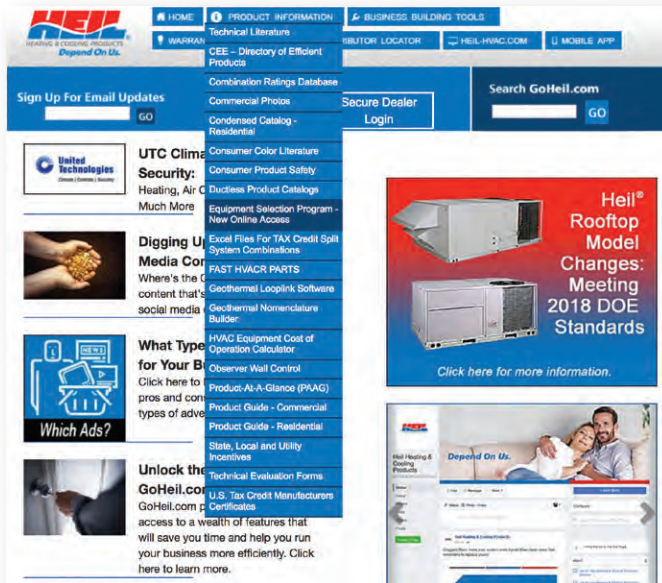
HEIL
HEATING & COOLING PRODUCTS
Depend On Us.

HOME
PRODUCT INFORMATION
BUSINESS BUILDING TOOLS
WARRAN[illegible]
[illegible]BUTOR LOCATOR
HEIL-HVAC.COM
MOBILE APP

Technical Literature
CEE – Directory of Efficient Products
Combination Ratings Database
Commercial Photos
Condensed Catalog - Residential
Consumer Color Literature
Consumer Product Safety
Ductless Product Catalog
Equipment Selection Program - New Online Access
Excel Files For TAX Credit Split System Combinations
FAST HVACR PARTS
Geothermal Looplink Software
Geothermal Nomenclature Builder
HVAC Equipment Cost of Operation Calculator
Observer Wall Control
Product-At-A-Glance (PAAG)
Product Guide - Commercial
Product Guide - Residential
State, Local and Utility Incentives
Technical Evaluation Forms
U.S. Tax Credit Manufacturers Certificates

Sign Up For Email Updates
GO

Secure Dealer Login

Search GoHeil.com
GO

United Technologies
Climate | Controls | Security

UTC Clima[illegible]
Security:
Heating, Air C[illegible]
Much More

Digging Up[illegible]
Media Con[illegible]
Where's the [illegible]
content that's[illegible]
social media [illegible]

What Type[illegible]
for Your B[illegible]
Click here to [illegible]
pros and con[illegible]
types of adve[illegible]

Which Ads?

Unlock the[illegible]
GoHeil.com
GoHeil.com p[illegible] access to a wealth of features that will save you time and help you run your business more efficiently. Click here to learn more.

Heil® Rooftop Model Changes: Meeting 2018 DOE Standards

Click here for more information.

Heil Heating & Cooling Products
Depend On Us.